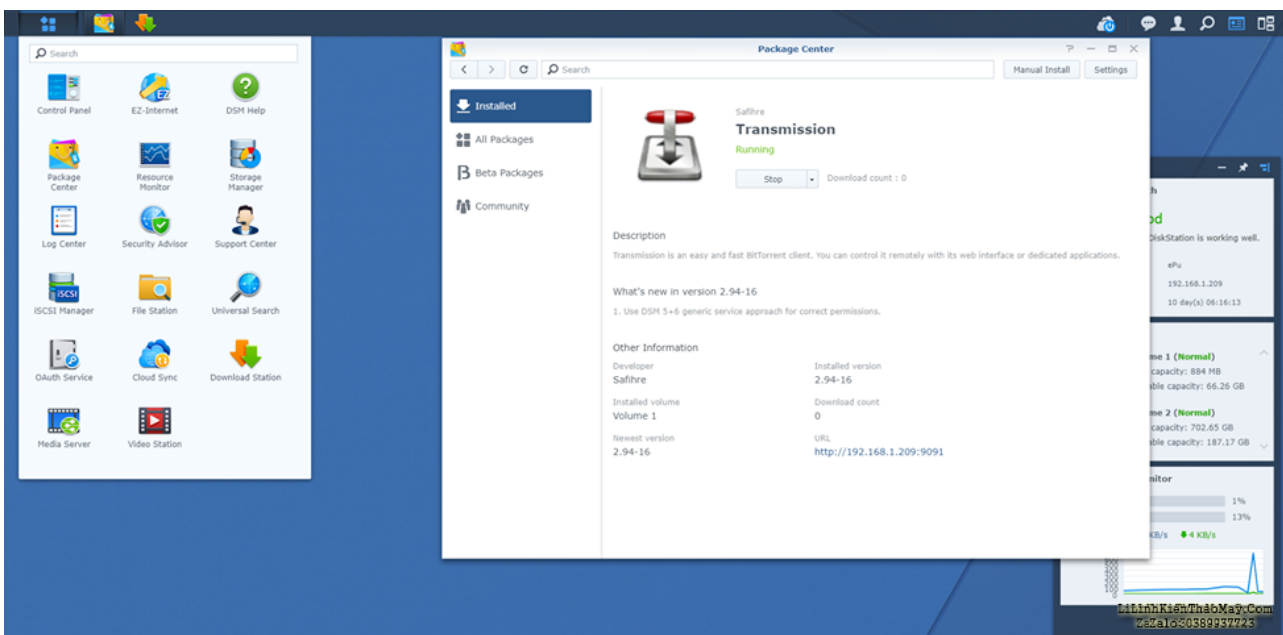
Search

Control Panel
EZ-Internet
DSM Help
Package Center
Resource Monitor
Storage Manager
Log Center
Security Advisor
Support Center
iSCSI Manager
File Station
Universal Search
OAuth Service
Cloud Sync
Download Station
Media Server
Video Station

Package Center

Search
Manual Install
Settings

Installed
All Packages
Beta Packages
Community

Safihre
Transmission
Running
Stop
Download count : 0

Description
Transmission is an easy and fast BitTorrent client. You can control it remotely with its web interface or dedicated applications.

What's new in version 2.94-16
1. Use DSM 5+6 generic service approach for correct permissions.

Other Information
Developer
Safihre
Installed version
2.94-16
Installed volume
Volume 1
Download count
0
Newest version
2.94-16
URL
http://192.168.1.209:9091

h
od
DiskStation is working well.
ePu
192.168.1.209
10 day(s) 06:16:13

me 1 (Normal)
capacity: 884 MB
able capacity: 66.26 GB
me 2 (Normal)
capacity: 702.65 GB
able capacity: 187.17 GB

nitor
1%
13%
KB/s
4 KB/s

LinhKienThaoMay.Com
Zalo: 0389937723